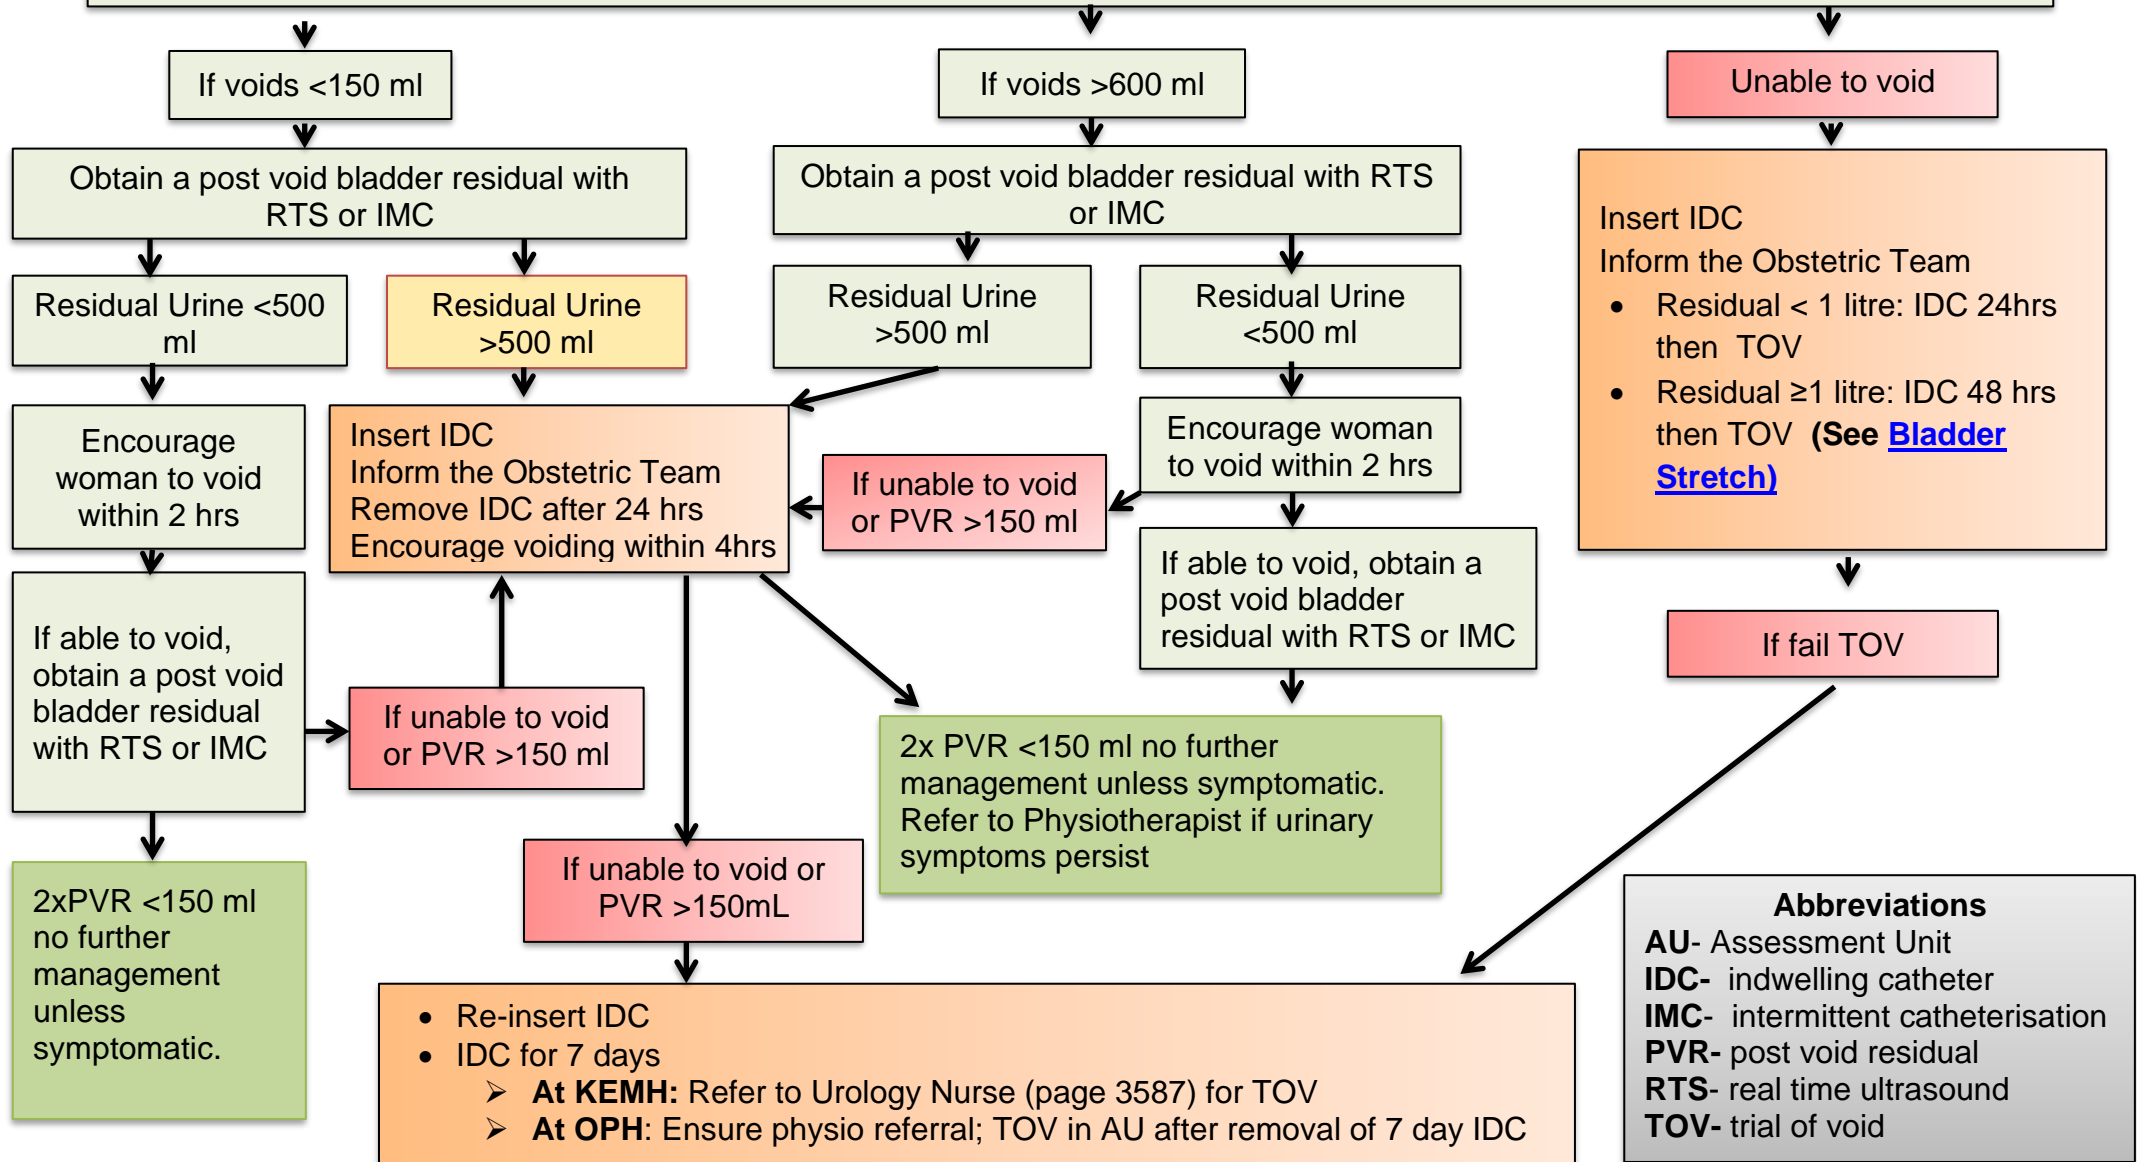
If voids <150 ml

If voids >600 ml

Unable to void

Obtain a post void bladder residual with RTS or IMC

Obtain a post void bladder residual with RTS or IMC

Insert IDC
Inform the Obstetric Team
- Residual < 1 litre: IDC 24hrs then TOV
- Residual ≥1 litre: IDC 48 hrs then TOV **(See Bladder Stretch)**

Residual Urine <500 ml

Residual Urine >500 ml

Residual Urine >500 ml

Residual Urine <500 ml

Encourage woman to void within 2 hrs

Insert IDC
Inform the Obstetric Team
Remove IDC after 24 hrs
Encourage voiding within 4hrs

If unable to void or PVR >150 ml

Encourage woman to void within 2 hrs

If able to void, obtain a post void bladder residual with RTS or IMC

If fail TOV

If able to void, obtain a post void bladder residual with RTS or IMC

If unable to void or PVR >150 ml

2x PVR <150 ml no further management unless symptomatic. Refer to Physiotherapist if urinary symptoms persist

If unable to void or PVR >150mL

2xPVR <150 ml no further management unless symptomatic.

- Re-insert IDC
- IDC for 7 days
  - **At KEMH:** Refer to Urology Nurse (page 3587) for TOV
  - **At OPH**: Ensure physio referral; TOV in AU after removal of 7 day IDC

**Abbreviations**
**AU**- Assessment Unit
**IDC-** indwelling catheter
**IMC**- intermittent catheterisation
**PVR-** post void residual
**RTS**- real time ultrasound
**TOV-** trial of void